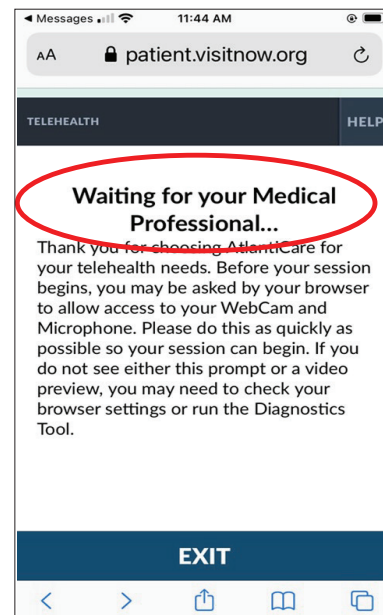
◀ Messages 11:44 AM

AA patient.visitnow.org

TELEHEALTH HELP

Waiting for your Medical Professional...

Thank you for choosing AtlantiCare for your telehealth needs. Before your session begins, you may be asked by your browser to allow access to your WebCam and Microphone. Please do this as quickly as possible so your session can begin. If you do not see either this prompt or a video preview, you may need to check your browser settings or run the Diagnostics Tool.

EXIT